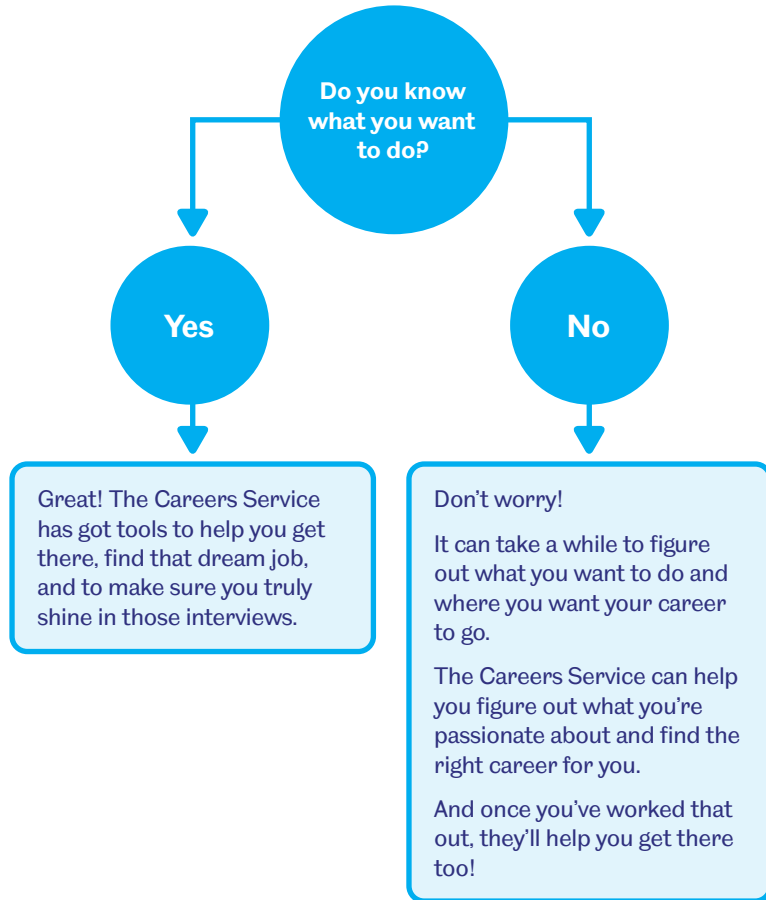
Do you know what you want to do?

Yes

No

Great! The Careers Service has got tools to help you get there, find that dream job, and to make sure you truly shine in those interviews.

Don't worry!

It can take a while to figure out what you want to do and where you want your career to go.

The Careers Service can help you figure out what you're passionate about and find the right career for you.

And once you've worked that out, they'll help you get there too!